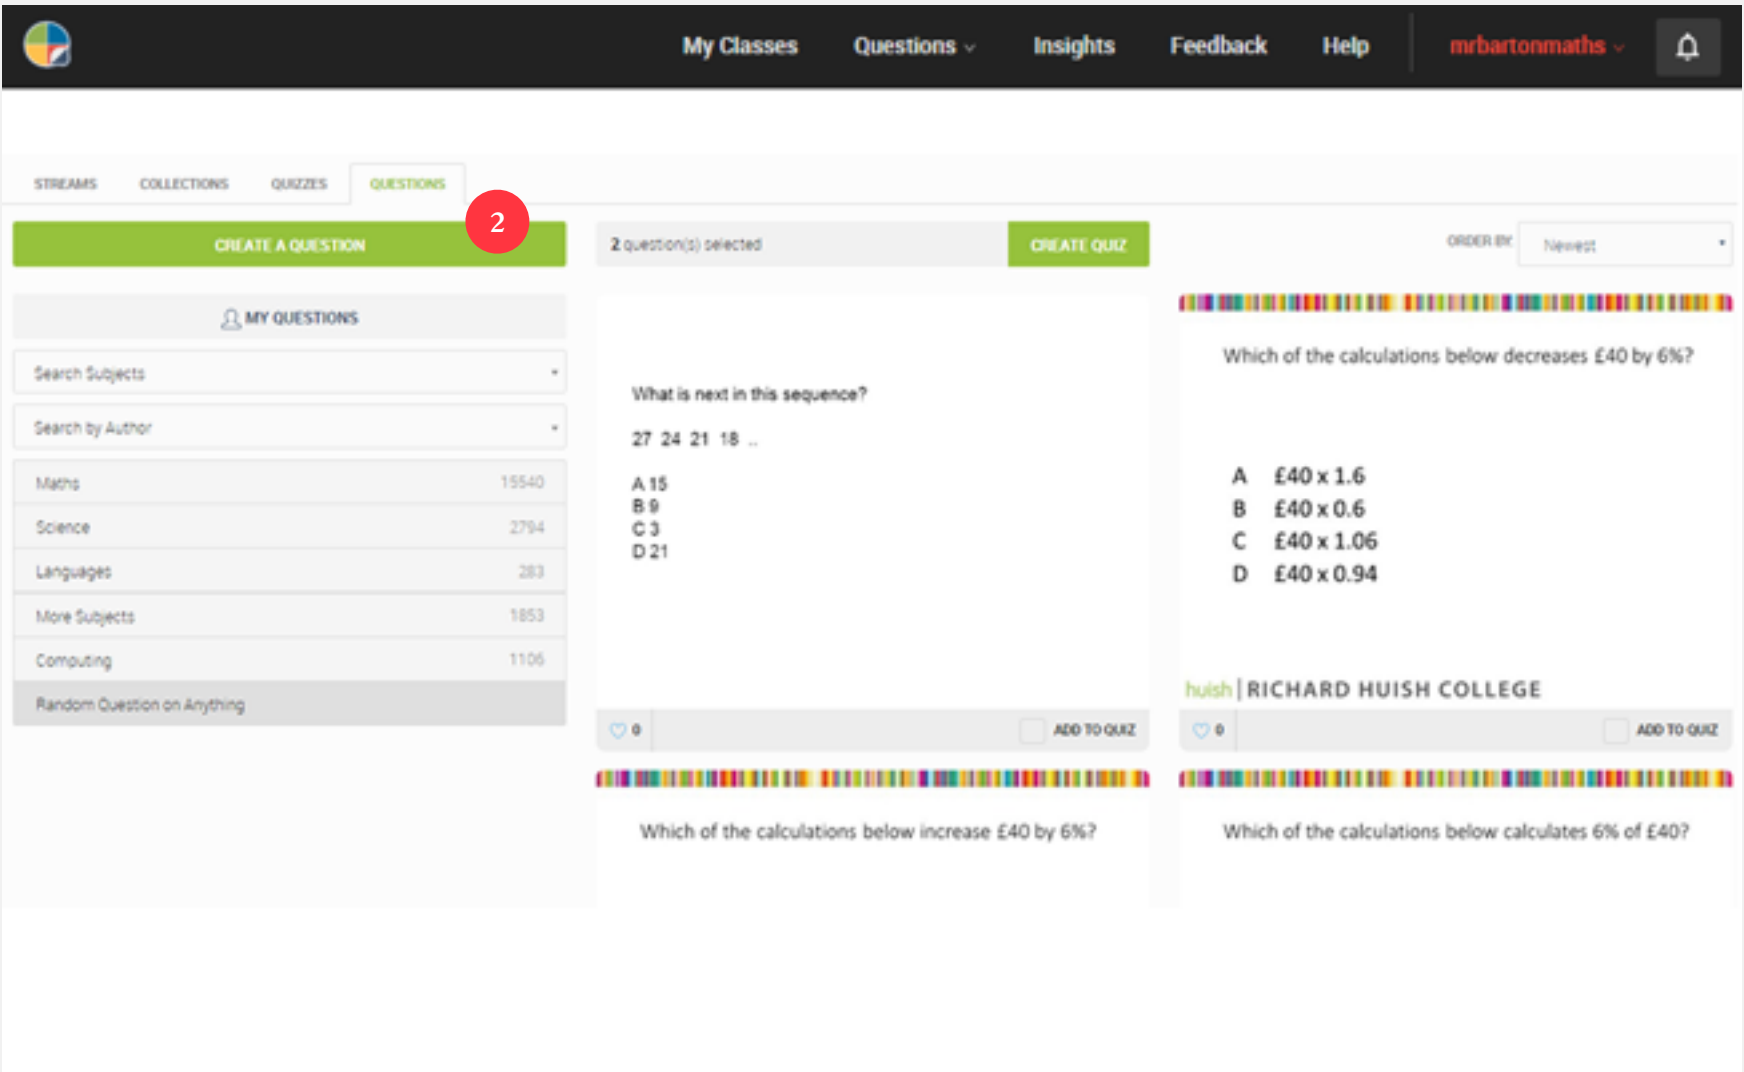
My Classes Questions Insights Feedback Help mrbartonmaths

STREAMS COLLECTIONS QUIZZES QUESTIONS

CREATE A QUESTION

2

2 question(s) selected

CREATE QUIZ

ORDER BY Newest

MY QUESTIONS

Search Subjects

Search by Author

| | |
|---|---|
| Maths | 15540 |
| Science | 2794 |
| Languages | 283 |
| More Subjects | 1853 |
| Computing | 1106 |
| Random Question on Anything | |

What is next in this sequence?

27 24 21 18 ..

A 15
B 9
C 3
D 21

0 ADD TO QUIZ

Which of the calculations below decreases £40 by 6%?

A £40 x 1.6
B £40 x 0.6
C £40 x 1.06
D £40 x 0.94

huish | RICHARD HUISH COLLEGE

0 ADD TO QUIZ

Which of the calculations below increase £40 by 6%?

Which of the calculations below calculates 6% of £40?